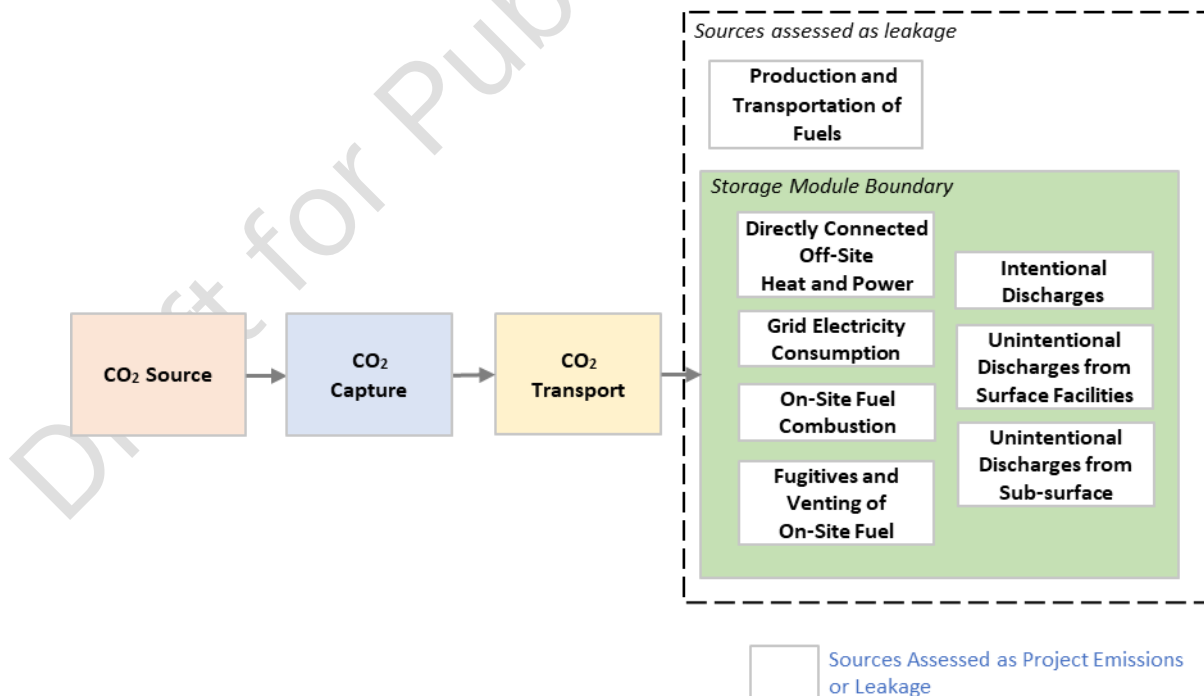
Draft for Pub

Sources assessed as leakage

Production and Transportation of Fuels

Storage Module Boundary

Directly Connected Off-Site Heat and Power

Grid Electricity Consumption

On-Site Fuel Combustion

Fugitives and Venting of On-Site Fuel

Intentional Discharges

Unintentional Discharges from Surface Facilities

Unintentional Discharges from Sub-surface

$CO_2$ Source

$CO_2$ Capture

$CO_2$ Transport

Sources Assessed as Project Emissions or Leakage